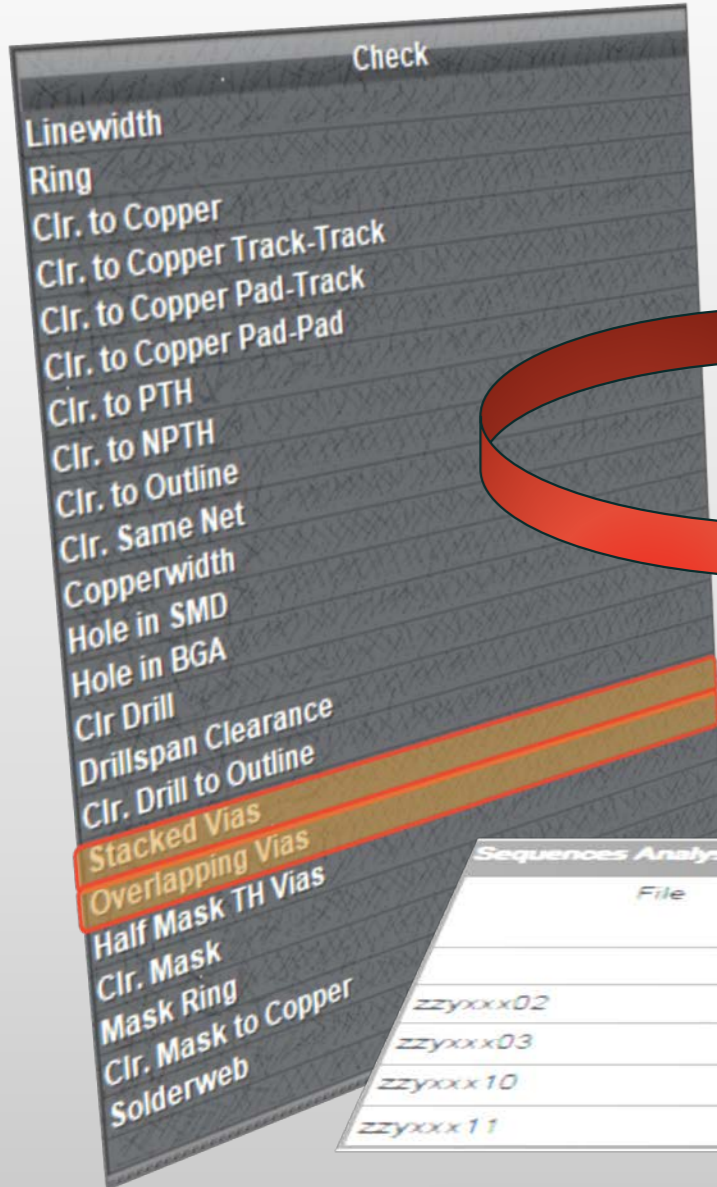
Check

Linewidth
Ring
Clr. to Copper
Clr. to Copper Track-Track
Clr. to Copper Pad-Track
Clr. to Copper Pad-Pad
Clr. to PTH
Clr. to NPTH
Clr. to Outline
Clr. Same Net
Copperwidth
Hole in SMD
Hole in BGA
Clr Drill
Drillspan Clearance
Clr. Drill to Outline
Stacked Vias
Overlapping Vias
Half Mask TH Vias
Clr. Mask
Mask Ring
Clr. Mask to Copper
Solderweb

Sequences Analys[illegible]

| File |
|---|
| |
| zzyxxx02 |
| zzyxxx03 |
| zzyxxx10 |
| zzyxxx11 |